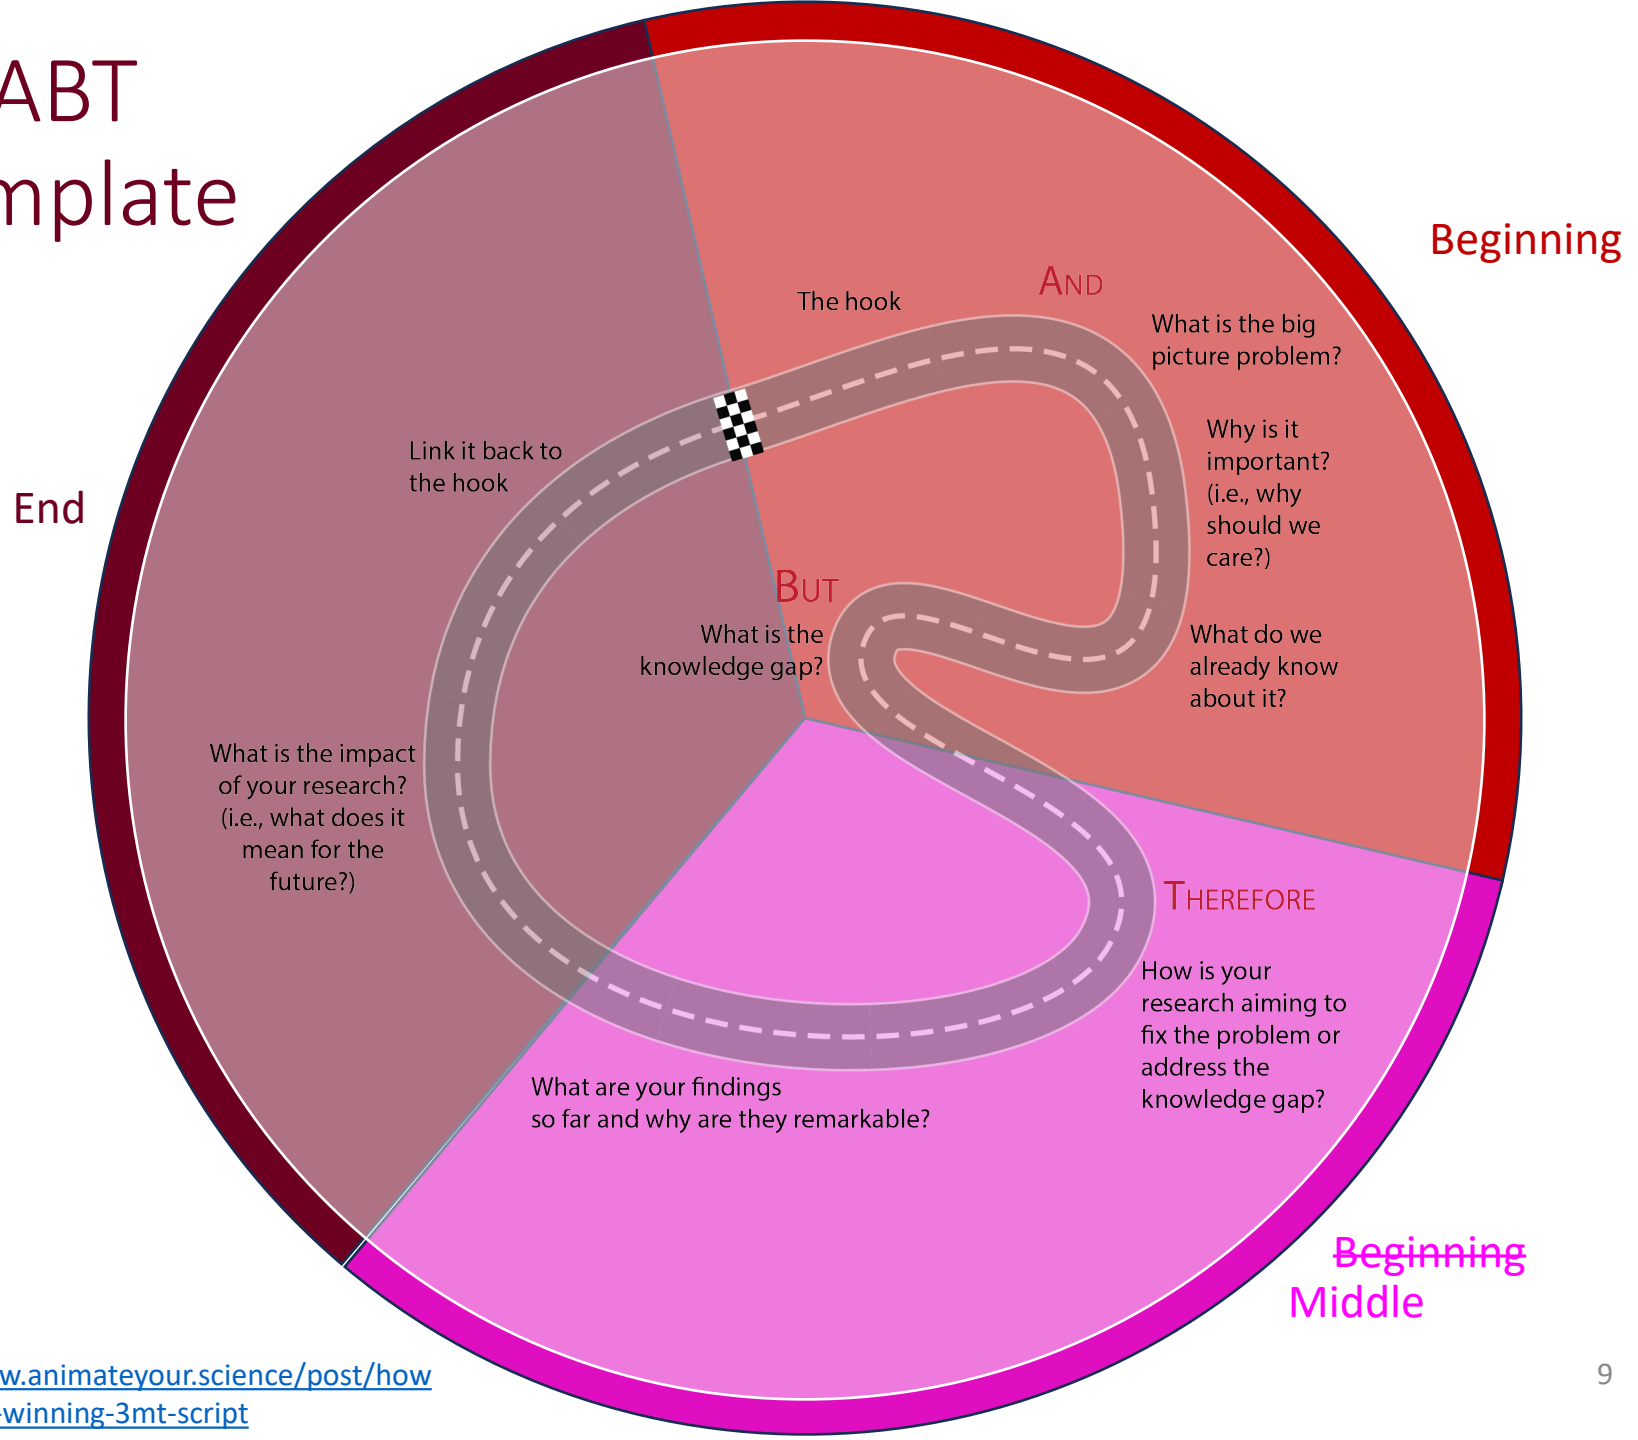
ABT
mplate

Beginning

The hook

AND

What is the big picture problem?

Why is it important? (i.e., why should we care?)

What do we already know about it?

BUT

What is the knowledge gap?

Link it back to the hook

End

What is the impact of your research? (i.e., what does it mean for the future?)

THEREFORE

How is your research aiming to fix the problem or address the knowledge gap?

What are your findings so far and why are they remarkable?

~~Beginning~~
Middle

w.animateyour.science/post/how
-winning-3mt-script

9